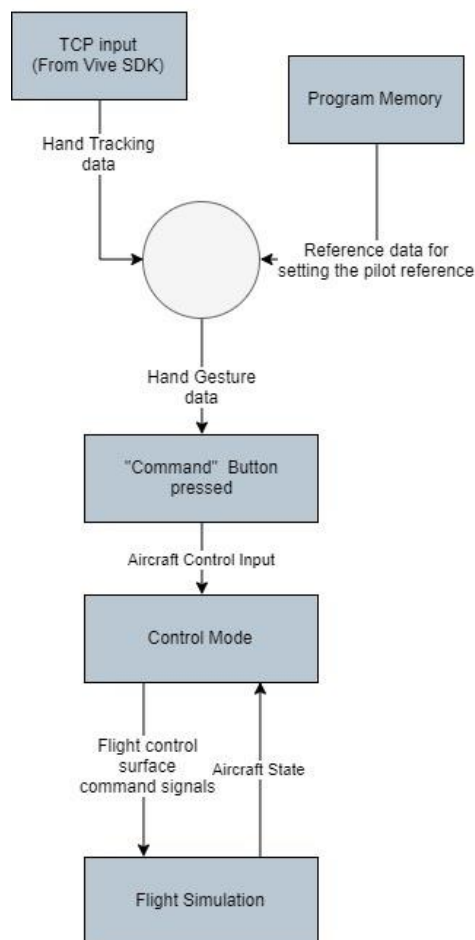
TCP input
(From Vive SDK)

Program Memory

Hand Tracking
data

Reference data for
setting the pilot reference

Hand Gesture
data

"Command" Button
pressed

Aircraft Control Input

Control Mode

Flight control
surface
command signals

Aircraft State

Flight Simulation